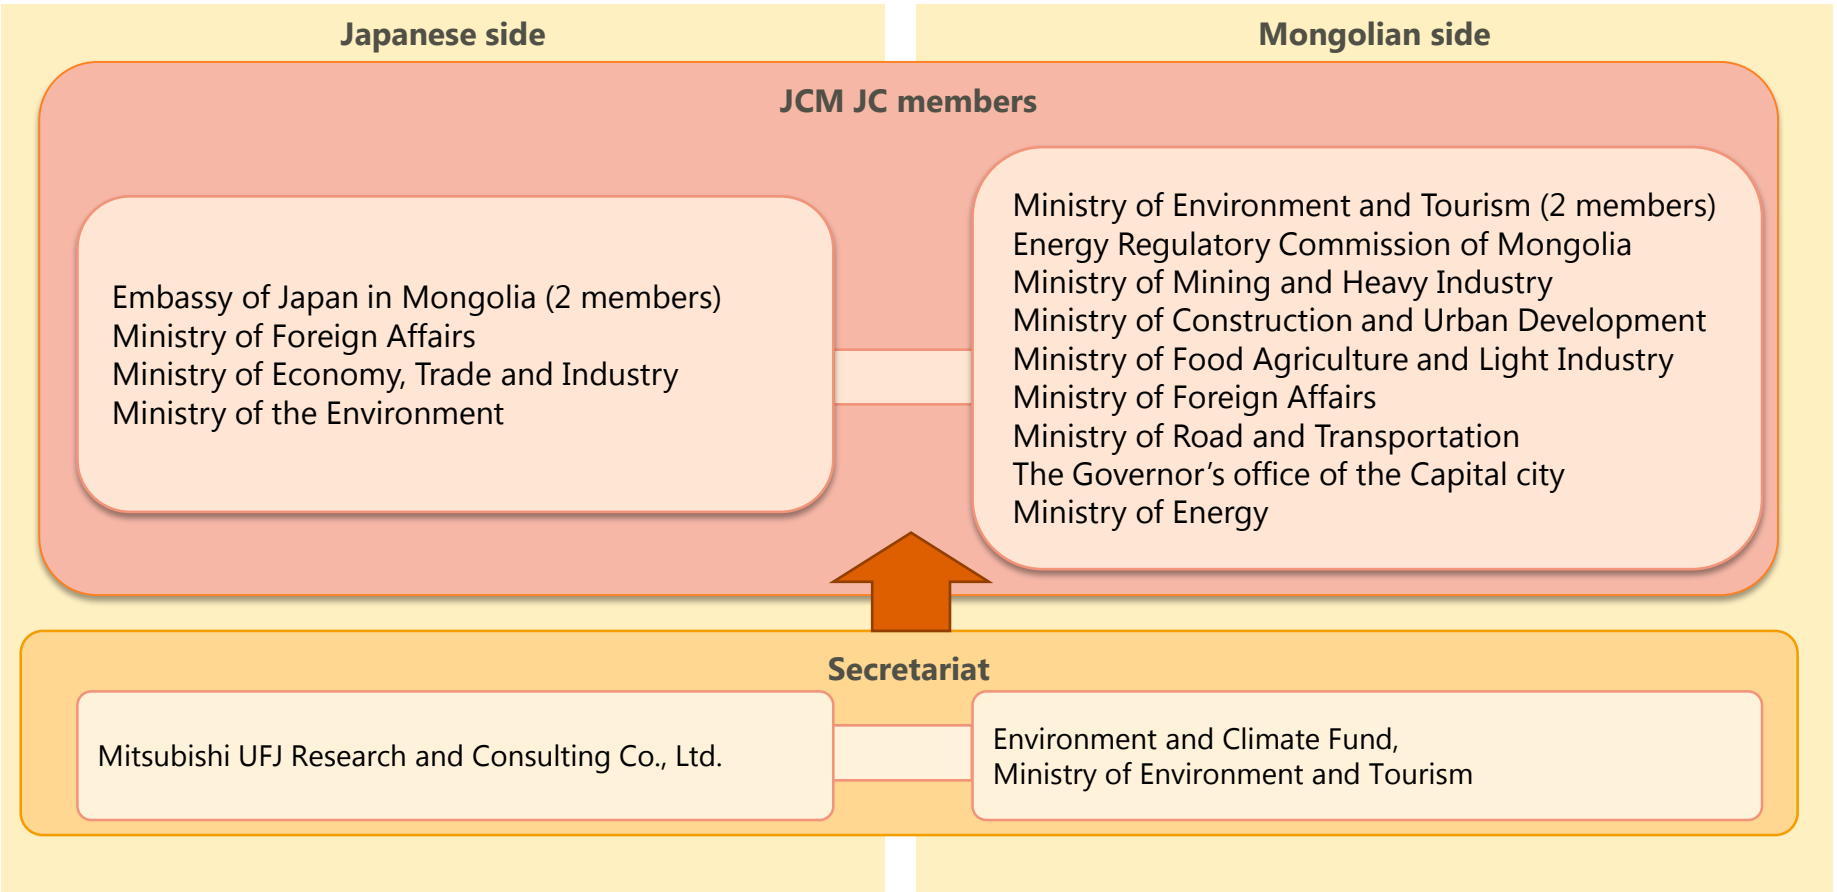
Japanese side

Mongolian side

JCM JC members

Embassy of Japan in Mongolia (2 members)
Ministry of Foreign Affairs
Ministry of Economy, Trade and Industry
Ministry of the Environment

Ministry of Environment and Tourism (2 members)
Energy Regulatory Commission of Mongolia
Ministry of Mining and Heavy Industry
Ministry of Construction and Urban Development
Ministry of Food Agriculture and Light Industry
Ministry of Foreign Affairs
Ministry of Road and Transportation
The Governor's office of the Capital city
Ministry of Energy

Secretariat

Mitsubishi UFJ Research and Consulting Co., Ltd.

Environment and Climate Fund,
Ministry of Environment and Tourism